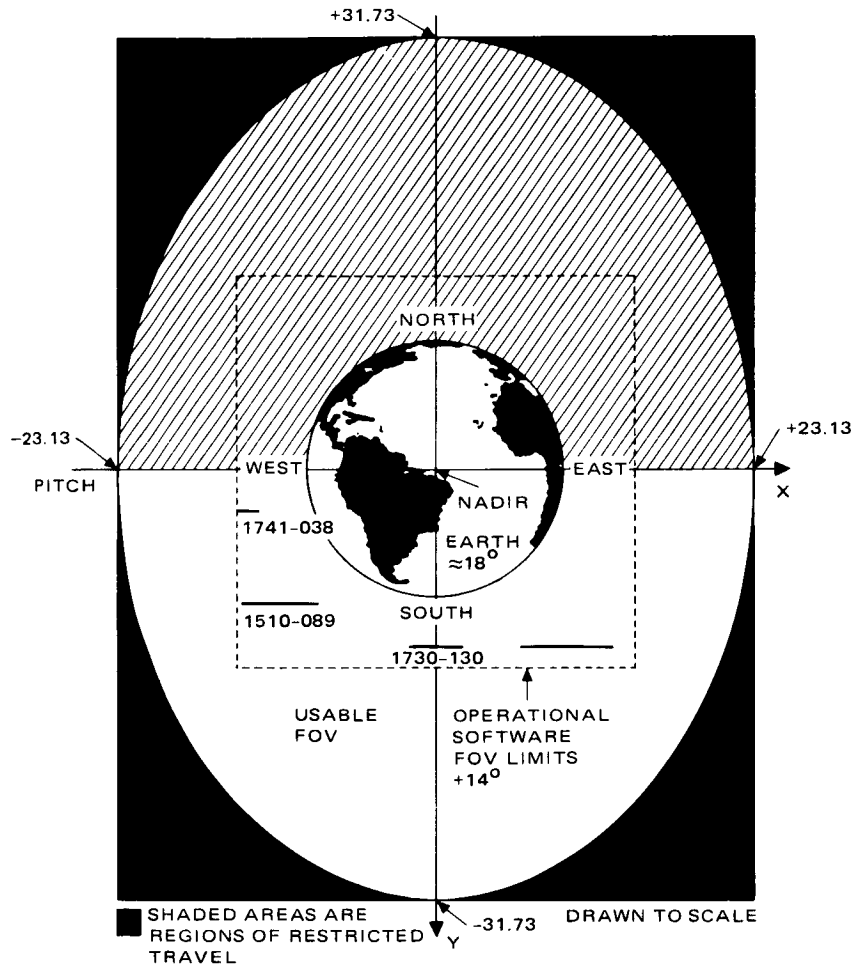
+31.73

NORTH

-23.13

+23.13

WEST

EAST

PITCH

X

NADIR

1741-038

EARTH
$\approx 18^{o}$

1510-089

SOUTH

1730-130

USABLE
FOV

OPERATIONAL
SOFTWARE
FOV LIMITS
$+14^{o}$

SHADED AREAS ARE REGIONS OF RESTRICTED TRAVEL

Y

-31.73

DRAWN TO SCALE